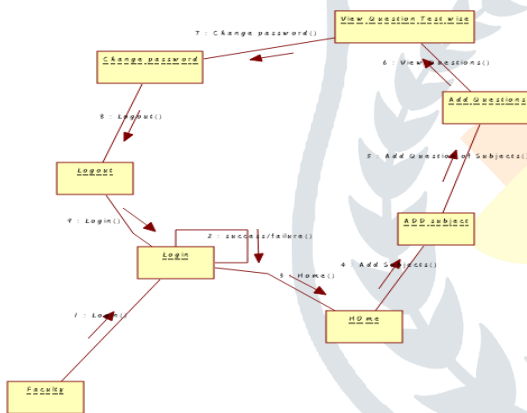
View Question Test wise

7 : Change password()

Change password

6 : View Questions()

Add Questions

8 : Logout()

5 : Add Question of Subjects()

Logout

9 : Login()

ADD subject

2 : success/failure()

Login

4 : Add Subjects()

3 : Home()

1 : Login()

Home

Faculty